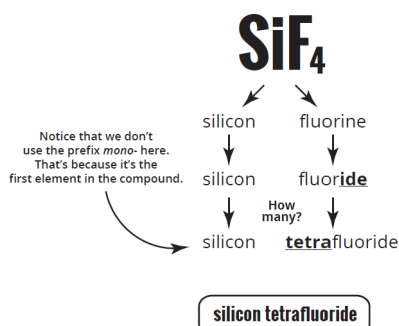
$SiF_4$

silicon fluorine

Notice that we don't use the prefix *mono-* here. That's because it's the first element in the compound.

silicon fluor**ide**

How many?

silicon **tetra**fluoride

silicon tetrafluoride